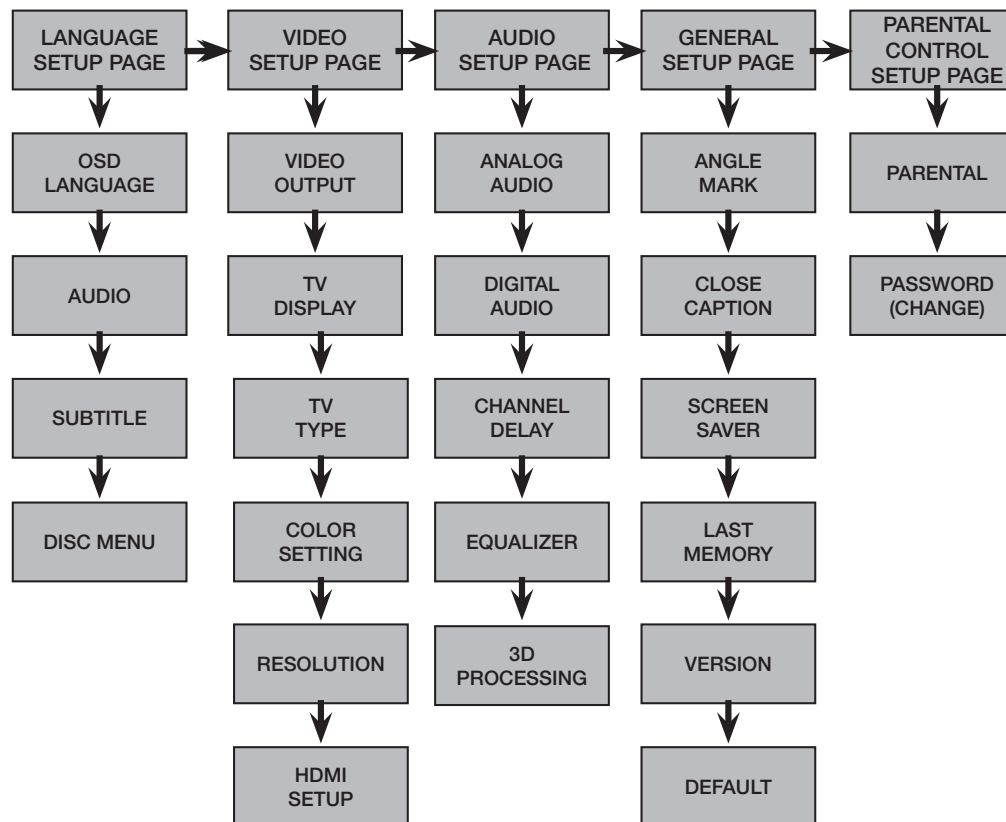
LANGUAGE SETUP PAGE

OSD LANGUAGE

AUDIO

SUBTITLE

DISC MENU

VIDEO SETUP PAGE

VIDEO OUTPUT

TV DISPLAY

TV TYPE

COLOR SETTING

RESOLUTION

HDMI SETUP

AUDIO SETUP PAGE

ANALOG AUDIO

DIGITAL AUDIO

CHANNEL DELAY

EQUALIZER

3D PROCESSING

GENERAL SETUP PAGE

ANGLE MARK

CLOSE CAPTION

SCREEN SAVER

LAST MEMORY

VERSION

DEFAULT

PARENTAL CONTROL SETUP PAGE

PARENTAL

PASSWORD (CHANGE)